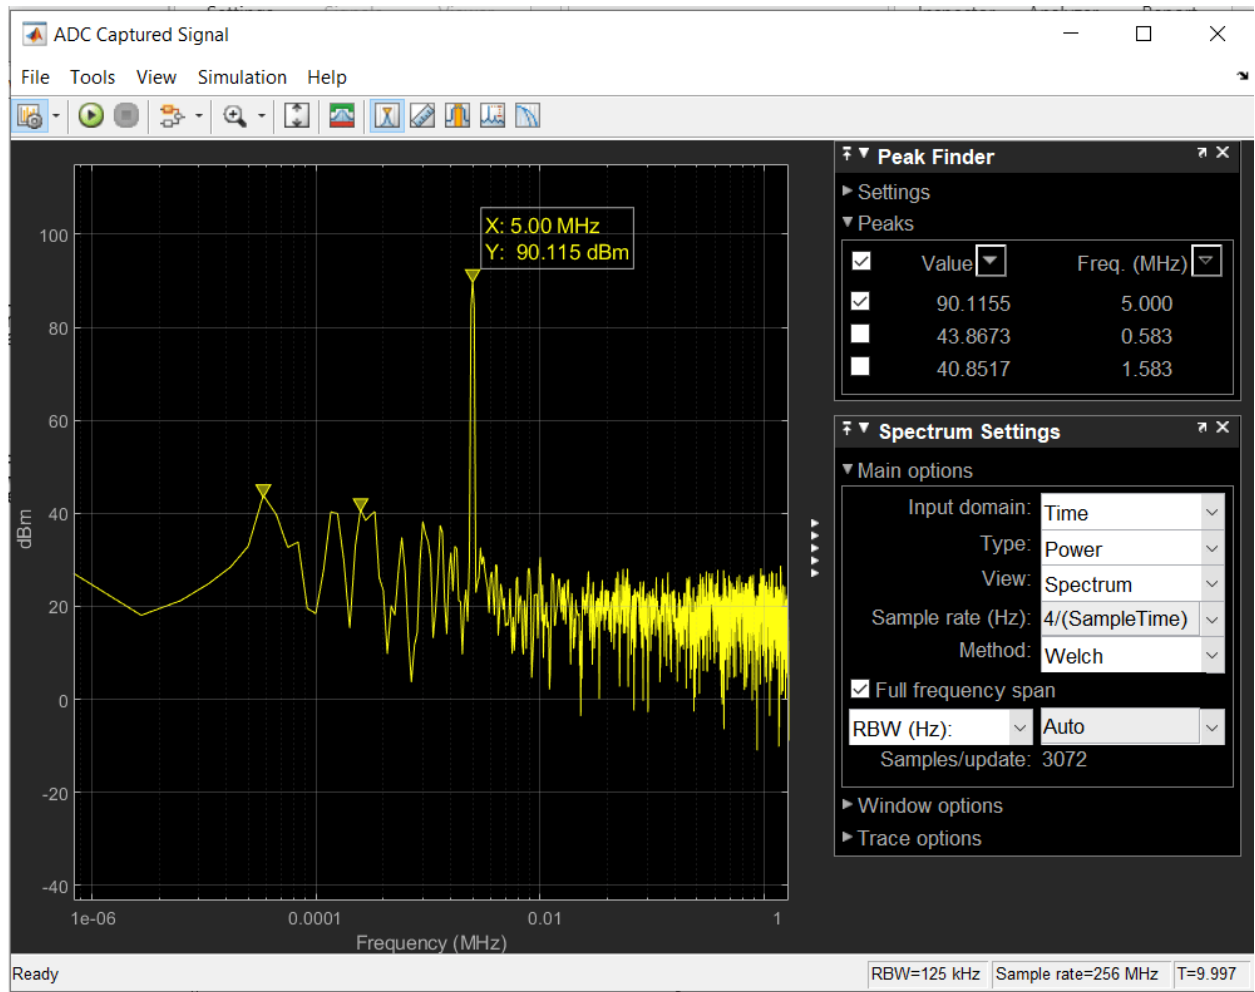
ADC Captured Signal

File Tools View Simulation Help

X: 5.00 MHz
Y: 90.115 dBm

100
80
60
40
20
0
-20
-40

dBm

1e-06 0.0001 0.01 1

Frequency (MHz)

Peak Finder

Settings

Peaks

| | Value | Freq. (MHz) |
|---|---|---|
| ☑ | 90.1155 | 5.000 |
| ☐ | 43.8673 | 0.583 |
| ☐ | 40.8517 | 1.583 |

Spectrum Settings

Main options

Input domain: Time
Type: Power
View: Spectrum
Sample rate (Hz): 4/(SampleTime)
Method: Welch
Full frequency span
RBW (Hz): Auto
Samples/update: 3072

Window options
Trace options

Ready RBW=125 kHz Sample rate=256 MHz T=9.997